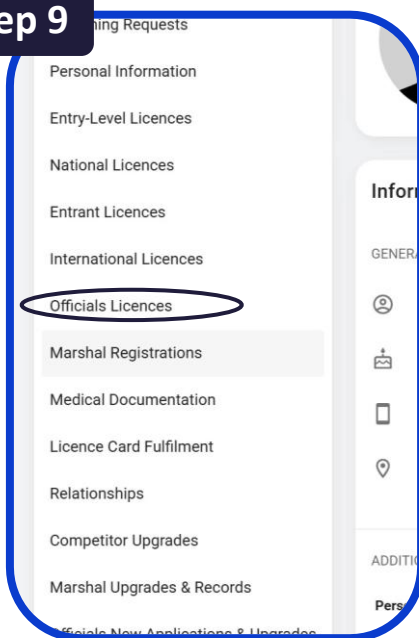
ep 9

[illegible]ning Requests

Personal Information

Entry-Level Licences

National Licences

Entrant Licences

International Licences

Officials Licences

Marshal Registrations

Medical Documentation

Licence Card Fulfilment

Relationships

Competitor Upgrades

Marshal Upgrades & Records

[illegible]fficials New Applications & Upgrades

Infor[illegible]

GENER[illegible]

ADDITI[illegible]

Pers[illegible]